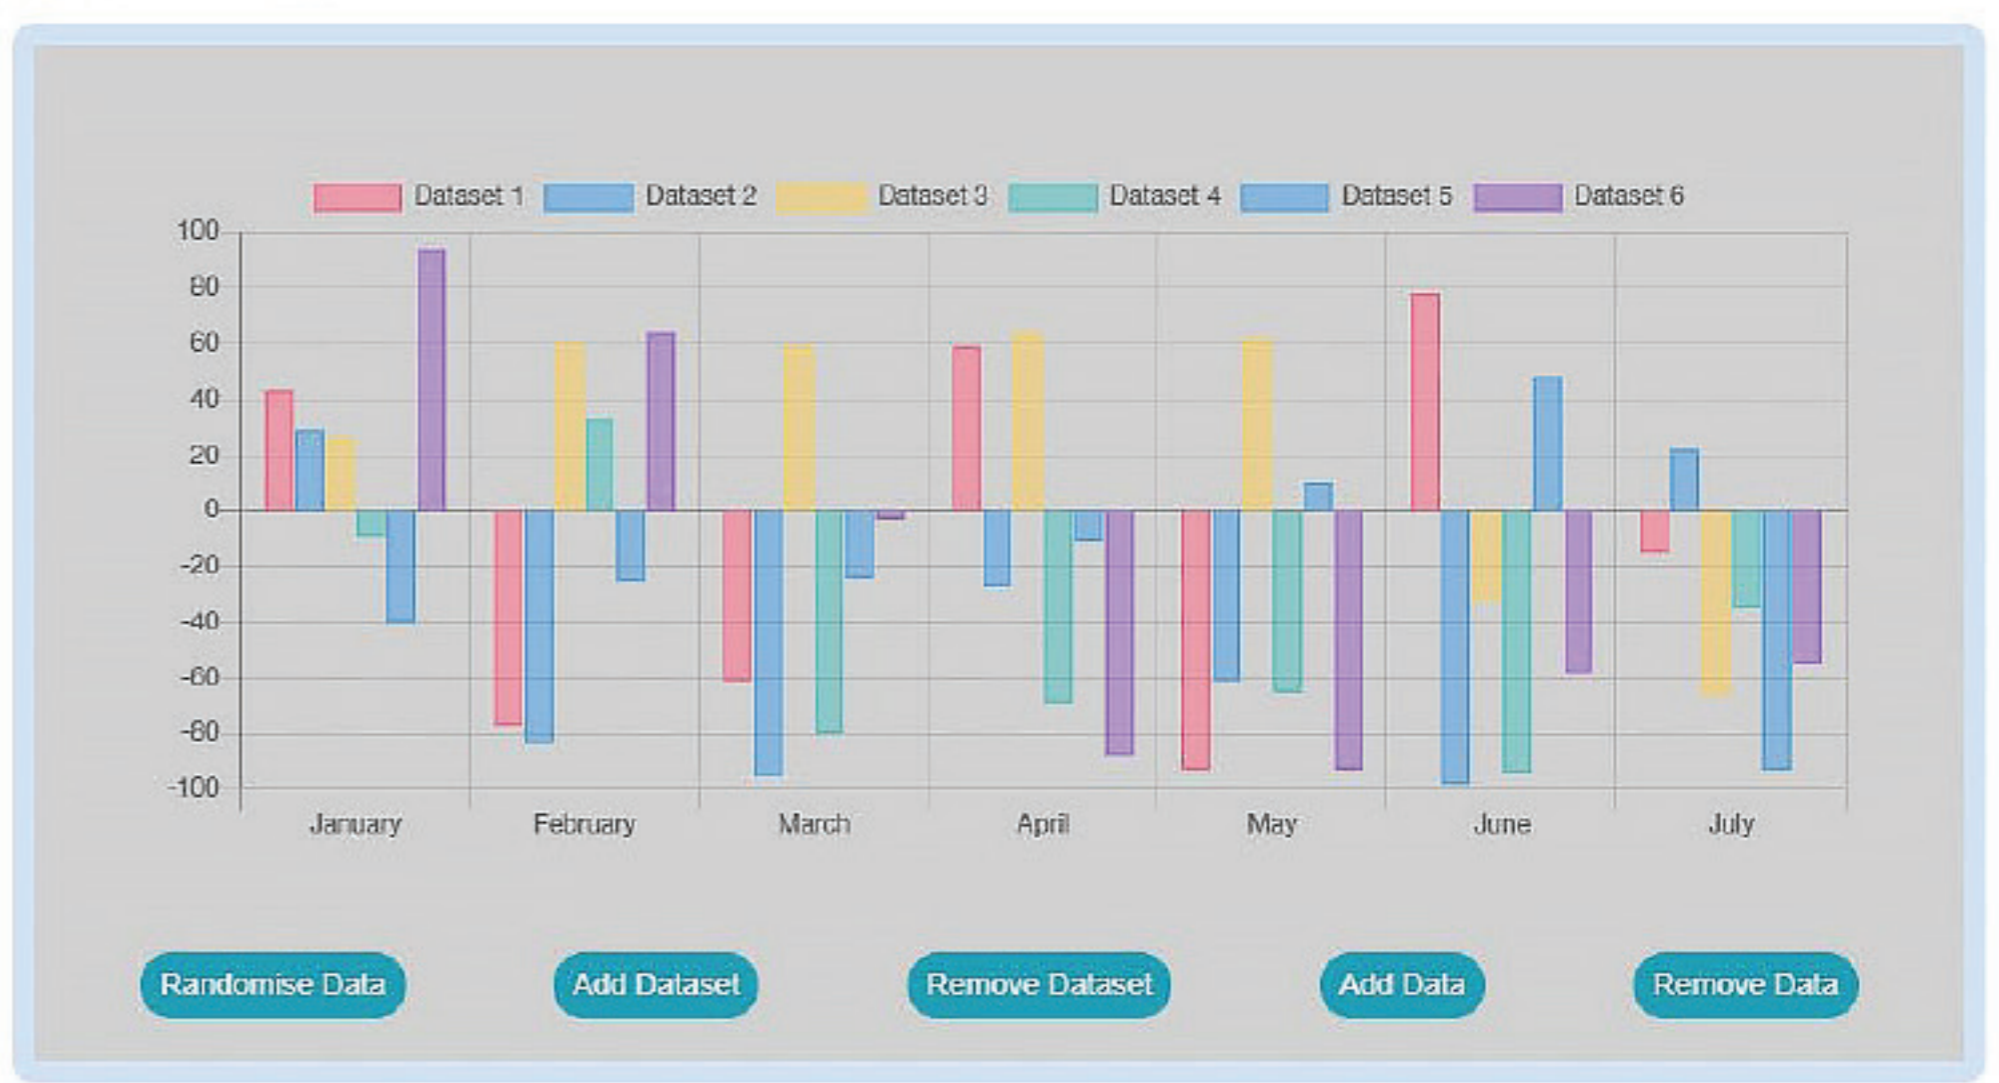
Dataset 1 Dataset 2 Dataset 3 Dataset 4 Dataset 5 Dataset 6

100
80
60
40
20
0
-20
-40
-60
-80
-100

January February March April May June July

Randomise Data Add Dataset Remove Dataset Add Data Remove Data